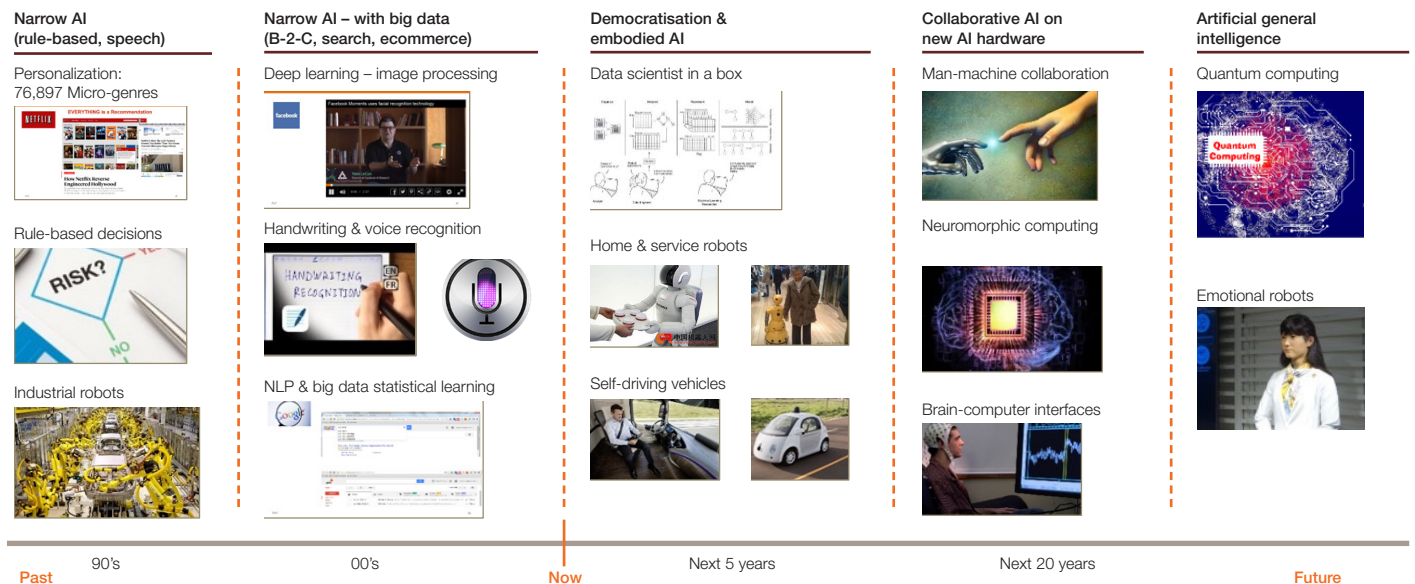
Narrow AI (rule-based, speech)

Personalization: 76,897 Micro-genres

NETFLIX EVERYTHING is a Recommendation

How Netflix Reverse Engineered Hollywood

Rule-based decisions

RISK?

NO

Industrial robots

Narrow AI – with big data (B-2-C, search, ecommerce)

Deep learning – image processing

facebook

Facebook Moments uses facial recognition technology

Handwriting & voice recognition

HANDWRITING RECOGNITION

EN FR

NLP & big data statistical learning

Google

Democratisation & embodied AI

Data scientist in a box

Home & service robots

Self-driving vehicles

Collaborative AI on new AI hardware

Man-machine collaboration

Neuromorphic computing

Brain-computer interfaces

Artificial general intelligence

Quantum computing

Quantum Computing

Emotional robots

Past

90's

00's

Now

Next 5 years

Next 20 years

Future